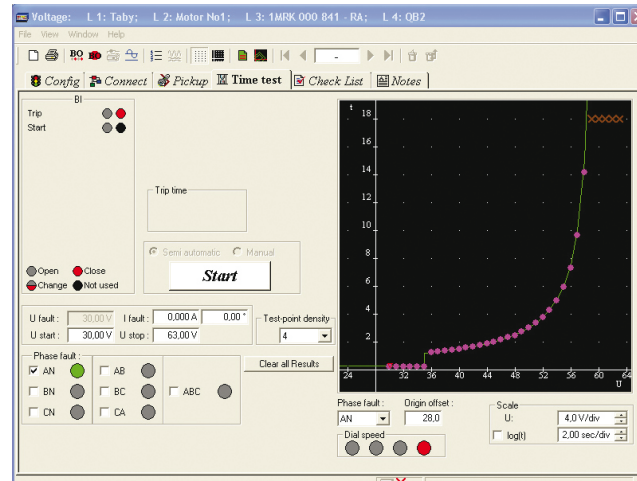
Voltage: L 1: Taby; L 2: Motor No1; L 3: 1MRK 000 841 - RA; L 4: QB2

File View Window Help

Config Connect Pickup Time test Check List Notes

BI
Trip
Start

Trip time

Open Close
Change Not used

Semi automatic Manual

Start

U fault : 30,00 V I fault : 0,000 A 0,00 °
U start : 30,00 V U stop : 63,00 V

Test-point density
4

Phase fault :
AN
BN
CN
AB
BC
CA
ABC

Clear all Results

t
18
16
14
12
10
8
6
4
2
24 32 36 40 44 48 52 56 60 64
U

Phase fault : AN
Origin offset : 28,0

Dial speed

Scale
U: 4,0 V/div
log(t) 2,00 sec/div